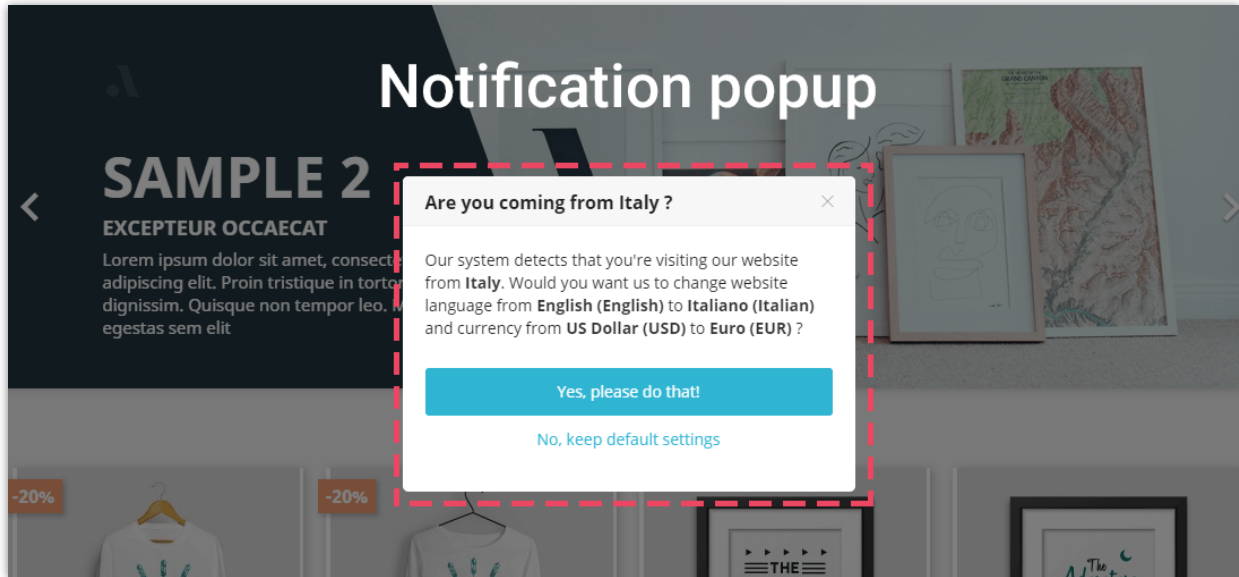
Notification popup

SAMPLE 2

EXCEPTEUR OCCAECAT

Lorem ipsum dolor sit amet, consecte adipiscing elit. Proin tristique in torto dignissim. Quisque non tempor leo. M egestas sem elit

Are you coming from Italy ?

×

Our system detects that you're visiting our website from **Italy**. Would you want us to change website language from **English (English)** to **Italiano (Italian)** and currency from **US Dollar (USD)** to **Euro (EUR)** ?

Yes, please do that!

No, keep default settings

-20%

-20%

THE

The